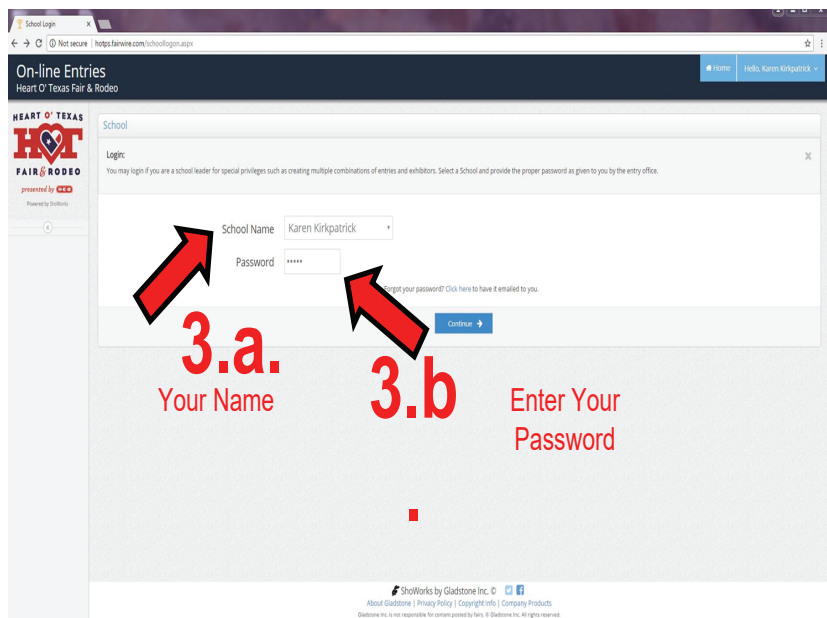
School Login ×

Not secure | https://fairwire.com/schoollogon.aspx

On-line Entries
Heart O' Texas Fair & Rodeo

Home | Hello, Karen Kirkpatrick

HEART O' TEXAS
HOT
FAIR & RODEO
presented by H-E-B
Powered by ShoWorks

School

Login:
You may login if you are a school leader for special privileges such as creating multiple combinations of entries and exhibitors. Select a School and provide the proper password as given to you by the entry office.

×

School Name Karen Kirkpatrick

Password •••••

Forgot your password? Click here to have it emailed to you.

Continue

3.a.
Your Name

3.b

Enter Your Password

ShoWorks by Gladstone Inc. ©
About Gladstone | Privacy Policy | Copyright Info | Company Products
Gladstone Inc. is not responsible for content posted by fairs. © Gladstone Inc. All rights reserved.